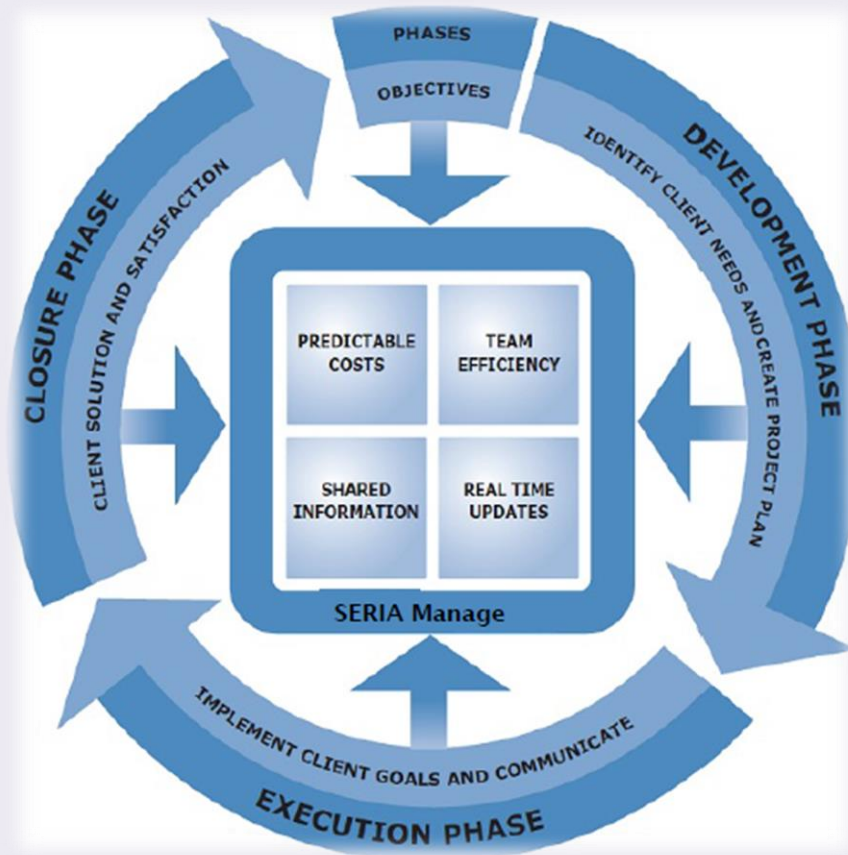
PHASES

OBJECTIVES

DEVELOPMENT PHASE

IDENTIFY CLIENT NEEDS AND CREATE PROJECT PLAN

PREDICTABLE COSTS

TEAM EFFICIENCY

SHARED INFORMATION

REAL TIME UPDATES

SERIA Manage

IMPLEMENT CLIENT GOALS AND COMMUNICATE

EXECUTION PHASE

CLOSURE PHASE

CLIENT SOLUTION AND SATISFACTION